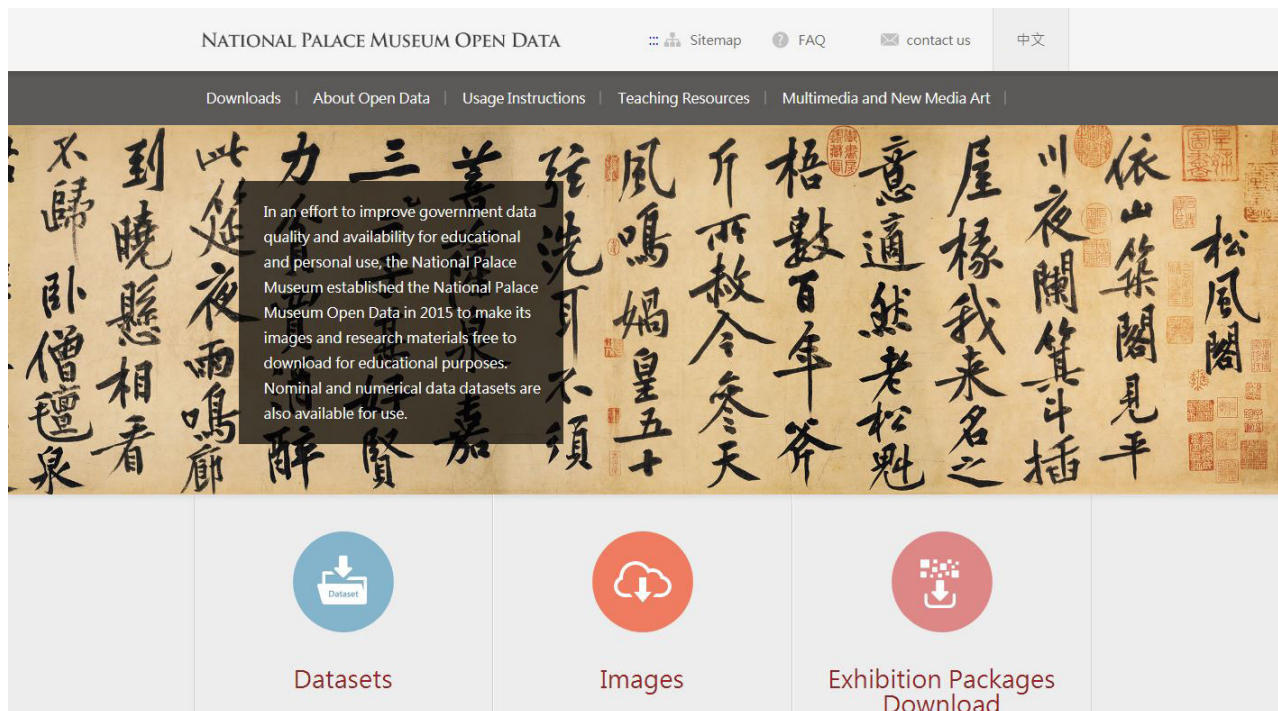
NATIONAL PALACE MUSEUM OPEN DATA

Sitemap FAQ contact us 中文

Downloads | About Open Data | Usage Instructions | Teaching Resources | Multimedia and New Media Art |

In an effort to improve government data quality and availability for educational and personal use, the National Palace Museum established the National Palace Museum Open Data in 2015 to make its images and research materials free to download for educational purposes. Nominal and numerical data datasets are also available for use.

Dataset

Datasets

Images

Exhibition Packages Download